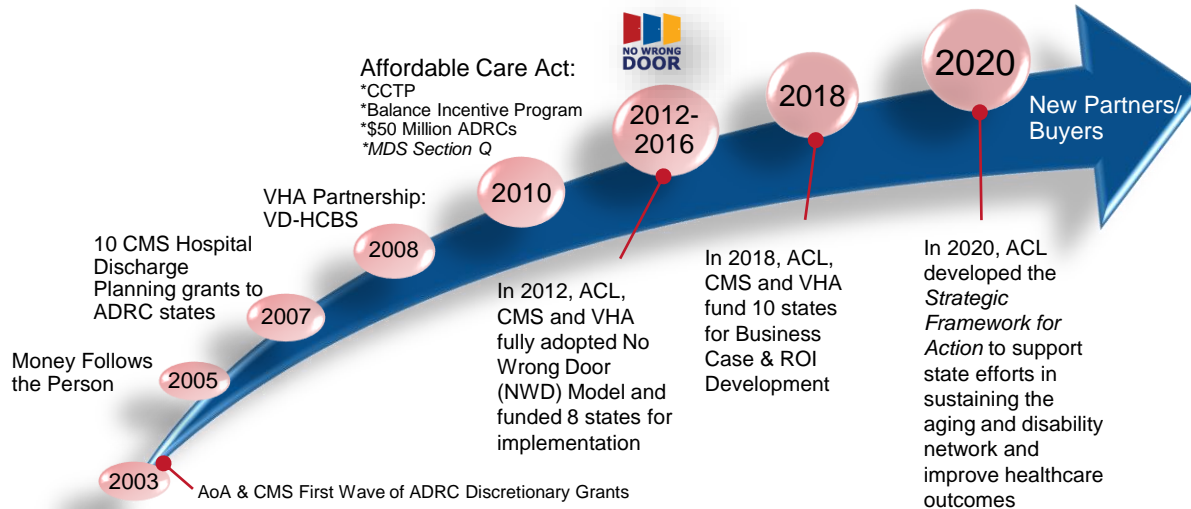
NO WRONG DOOR

Affordable Care Act:
*CCTP
*Balance Incentive Program
*$50 Million ADRCs
*MDS Section Q

2020

New Partners/ Buyers

2018

2012-2016

2010

VHA Partnership: VD-HCBS

2008

10 CMS Hospital Discharge Planning grants to ADRC states

2007

Money Follows the Person

2005

2003

AoA & CMS First Wave of ADRC Discretionary Grants

In 2012, ACL, CMS and VHA fully adopted No Wrong Door (NWD) Model and funded 8 states for implementation

In 2018, ACL, CMS and VHA fund 10 states for Business Case & ROI Development

In 2020, ACL developed the *Strategic Framework for Action* to support state efforts in sustaining the aging and disability network and improve healthcare outcomes